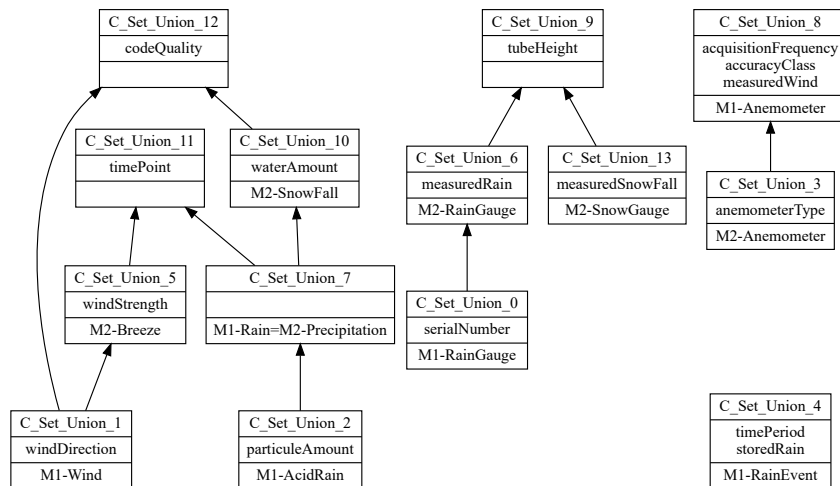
C_Set_Union_12
codeQuality

C_Set_Union_11
timePoint

C_Set_Union_10
waterAmount
M2-SnowFall

C_Set_Union_5
windStrength
M2-Breeze

C_Set_Union_7
M1-Rain=M2-Precipitation

C_Set_Union_1
windDirection
M1-Wind

C_Set_Union_2
particuleAmount
M1-AcidRain

C_Set_Union_9
tubeHeight

C_Set_Union_6
measuredRain
M2-RainGauge

C_Set_Union_13
measuredSnowFall
M2-SnowGauge

C_Set_Union_0
serialNumber
M1-RainGauge

C_Set_Union_8
acquisitionFrequency
accuracyClass
measuredWind
M1-Anemometer

C_Set_Union_3
anemometerType
M2-Anemometer

C_Set_Union_4
timePeriod
storedRain
M1-RainEvent